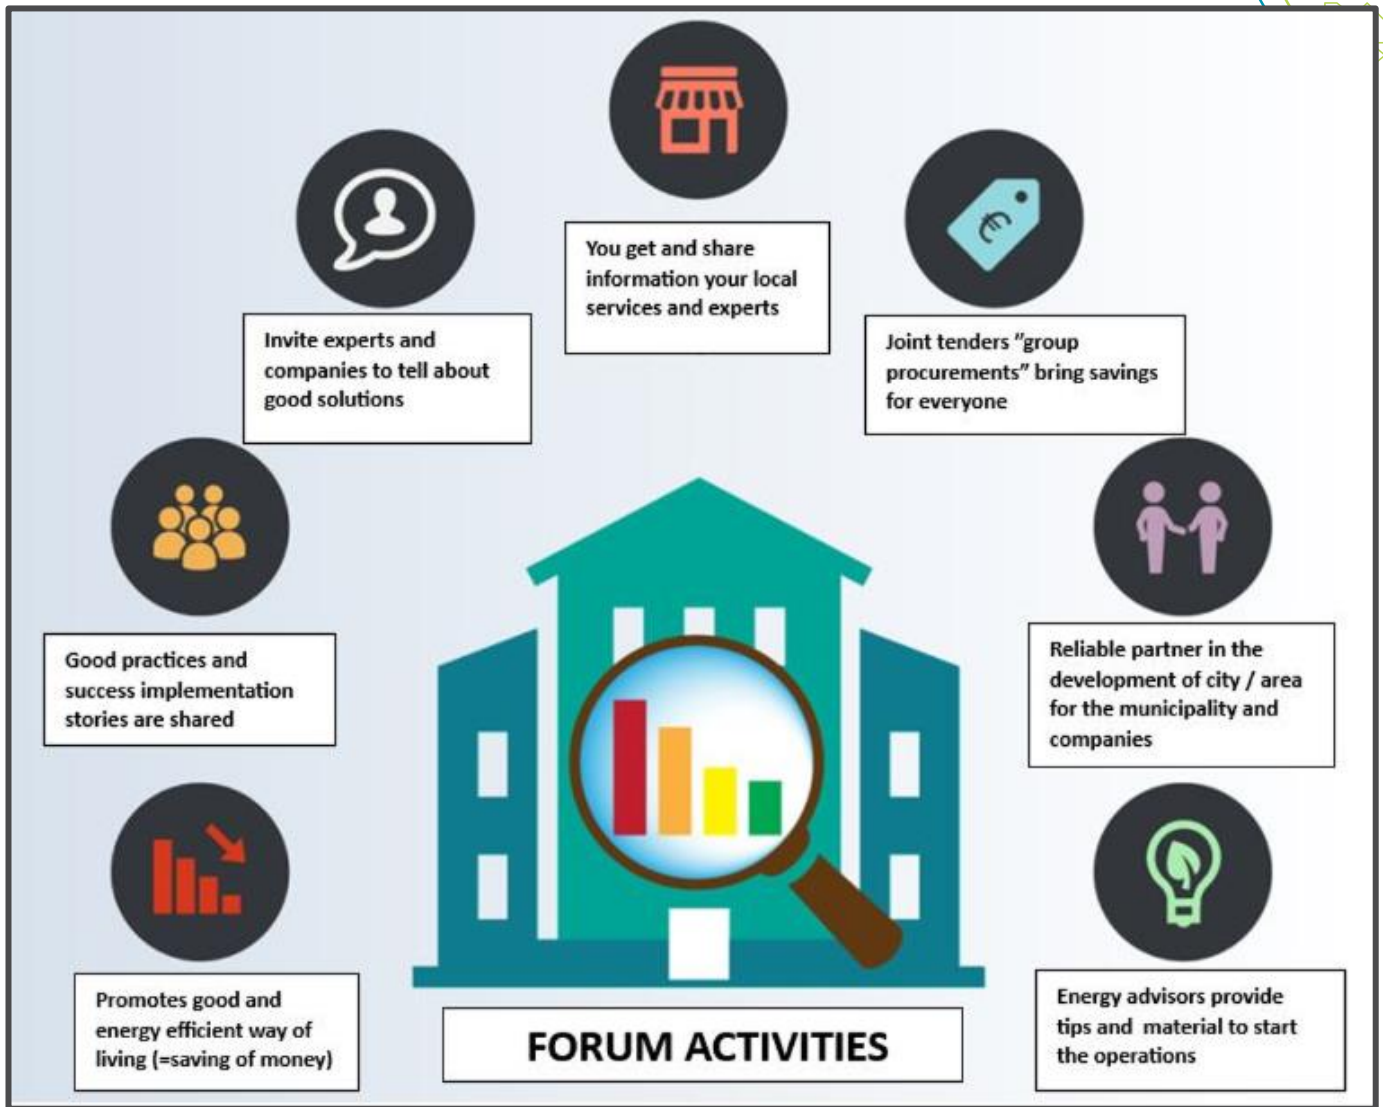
You get and share information your local services and experts

Invite experts and companies to tell about good solutions

Joint tenders "group procurements" bring savings for everyone

Good practices and success implementation stories are shared

Reliable partner in the development of city / area for the municipality and companies

Promotes good and energy efficient way of living (=saving of money)

FORUM ACTIVITIES

Energy advisors provide tips and material to start the operations